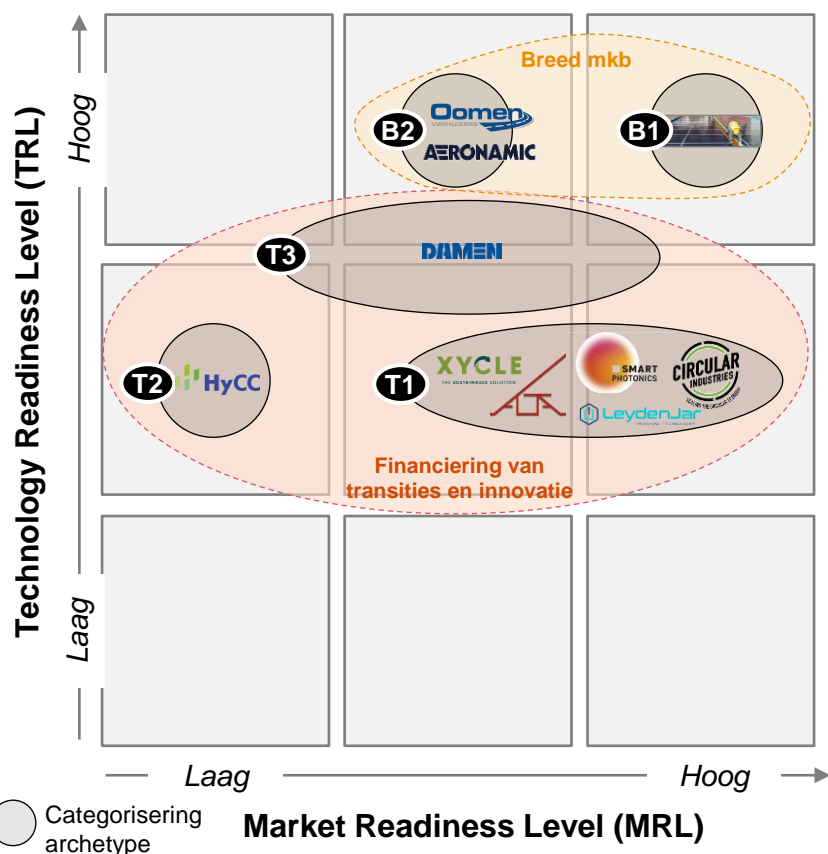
Technology Readiness Level (TRL)

Hoog

Laag

Breed mkb

B2

Oomen VERHUIZERS

AERONAMIC

B1

T3

DAMEN

T2

HyCC

T1

XYCLE THE SUSTAINABLE SOLUTION

SMART PHOTONICS

CIRCULAR INDUSTRIES

LeydenJar

Financiering van transities en innovatie

Laag

Hoog

Categorisering archetype

Market Readiness Level (MRL)